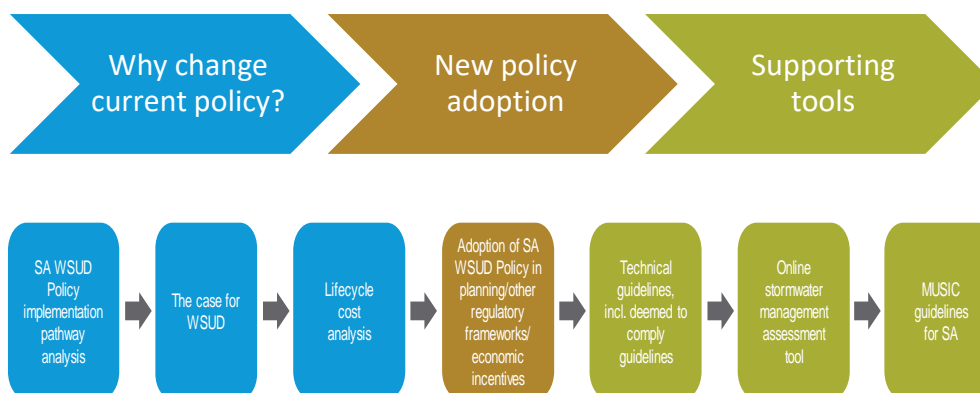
Why change current policy?

New policy adoption

Supporting tools

SA WSUD Policy implementation pathway analysis

The case for WSUD

Lifecycle cost analysis

Adoption of SA WSUD Policy in planning/other regulatory frameworks/ economic incentives

Technical guidelines, incl. deemed to comply guidelines

Online stormwater management assessment tool

MUSIC guidelines for SA